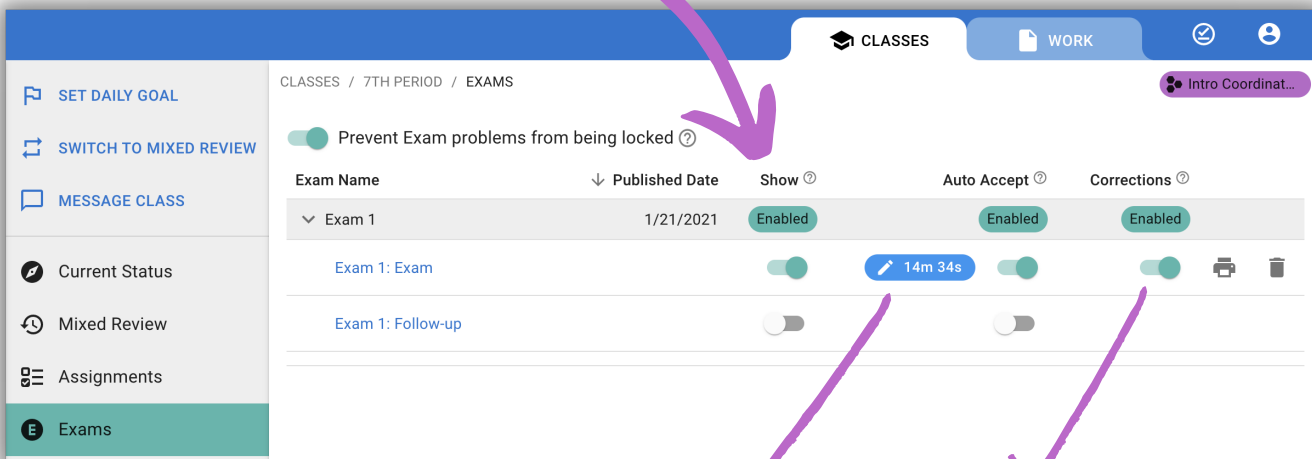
CLASSES
WORK

SET DAILY GOAL
SWITCH TO MIXED REVIEW
MESSAGE CLASS

Current Status
Mixed Review
Assignments
Exams

CLASSES / 7TH PERIOD / EXAMS

Intro Coordinat...

Prevent Exam problems from being locked

| Exam Name | Published Date | Show | | Auto Accept | Corrections |
|---|---|---|---|---|---|
| Exam 1 | 1/21/2021 | Enabled | | Enabled | Enabled |
| Exam 1: Exam | | | 14m 34s | | |
| Exam 1: Follow-up | | | | | |